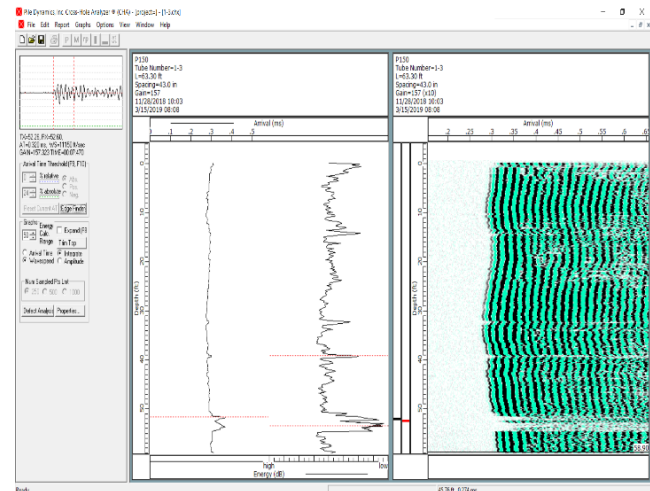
Pile Dynamics, Inc Cross-Hole Analyzer - [project] - [1-3.chx]
File Edit Report Graphs Options View Window Help

TX=52.28, RX=52.60, AT=0.323 ms, WS=11150 ft/sec GAIN=157.320 THE=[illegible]

Arrival Time Threshold (F5, F10)
3 relative
3 absolute
Abs
Pos
Neg
Reset Current AT
Edge Finder

Graphs
Energy Calc Range
Expand (F3)
Twin Top
Arrival Time
Integrate
Wavespeed
Amplitude

Wave Sampled Pts Limit
250
500
1000

Defect Analysis
Properties...

P150
Tube Number=1-3
L=63.30 ft
Spacing=43.0 in
Gain=157
11/28/2018 10:03
3/15/2019 08:08

Arrival (ms)
.1 .2 .3 .4 .5

Depth (ft)
5 10 15 20 25 30 35 40 45 50 55

high
low
Energy (dB)

P150
Tube Number=1-3
L=63.30 ft
Spacing=43.0 in
Gain=157 (x10)
11/28/2018 10:03
3/15/2019 08:08

Arrival (ms)
.2 .25 .3 .35 .4 .45 .5 .55 .6 .65

Depth (ft)
5 10 15 20 25 30 35 40 45 50

53.50

Ready
45.78 ft 0.774 ms